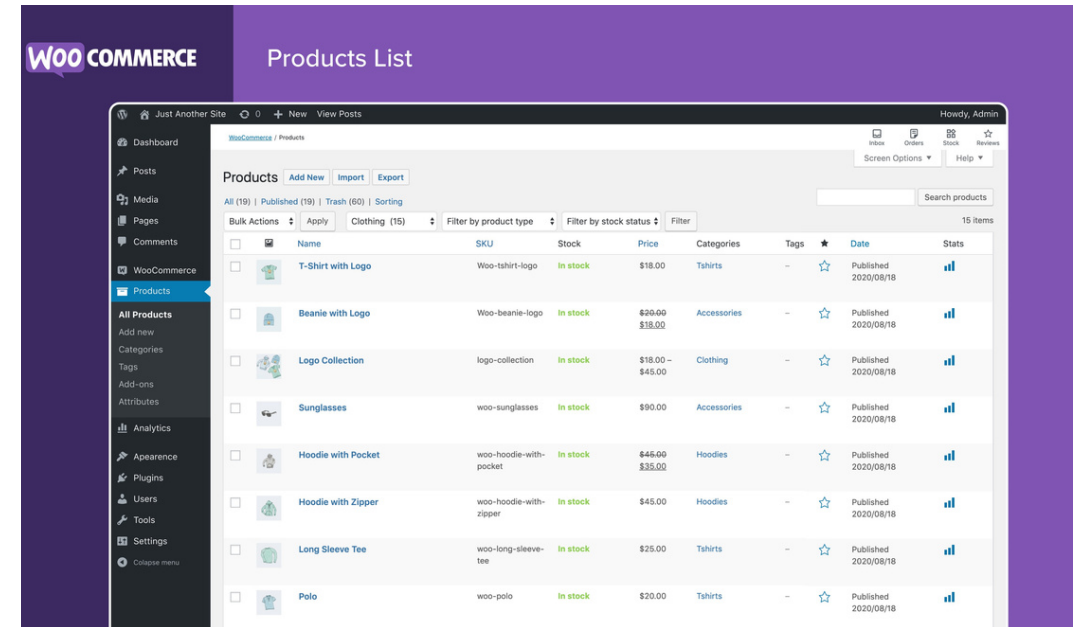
WOO COMMERCE

Products List

Just Another Site 0 + New View Posts Howdy, Admin

Dashboard
Posts
Media
Pages
Comments
WooCommerce
Products
All Products
Add new
Categories
Tags
Add-ons
Attributes
Analytics
Apearence
Plugins
Users
Tools
Settings
Colapse menu

WooCommerce / Products

Inbox Orders Stock Reviews

Screen Options ▼ Help ▼

Products Add New Import Export

All (19) | Published (19) | Trash (60) | Sorting

Search products

Bulk Actions Apply Clothing (15) Filter by product type Filter by stock status Filter

15 items

| | | Name | SKU | Stock | Price | Categories | Tags | ★ | Date | Stats |
|---|---|---|---|---|---|---|---|---|---|---|
| | | T-Shirt with Logo | Woo-tshirt-logo | In stock | $18.00 | Tshirts | – | ☆ | Published 2020/08/18 | |
| | | Beanie with Logo | Woo-beanie-logo | In stock | ~~$20.00~~ $18.00 | Accessories | – | ☆ | Published 2020/08/18 | |
| | | Logo Collection | logo-collection | In stock | $18.00 – $45.00 | Clothing | – | ☆ | Published 2020/08/18 | |
| | | Sunglasses | woo-sunglasses | In stock | $90.00 | Accessories | – | ☆ | Published 2020/08/18 | |
| | | Hoodie with Pocket | woo-hoodie-with-pocket | In stock | ~~$45.00~~ $35.00 | Hoodies | – | ☆ | Published 2020/08/18 | |
| | | Hoodie with Zipper | woo-hoodie-with-zipper | In stock | $45.00 | Hoodies | – | ☆ | Published 2020/08/18 | |
| | | Long Sleeve Tee | woo-long-sleeve-tee | In stock | $25.00 | Tshirts | – | ☆ | Published 2020/08/18 | |
| | | Polo | woo-polo | In stock | $20.00 | Tshirts | – | ☆ | Published 2020/08/18 | |